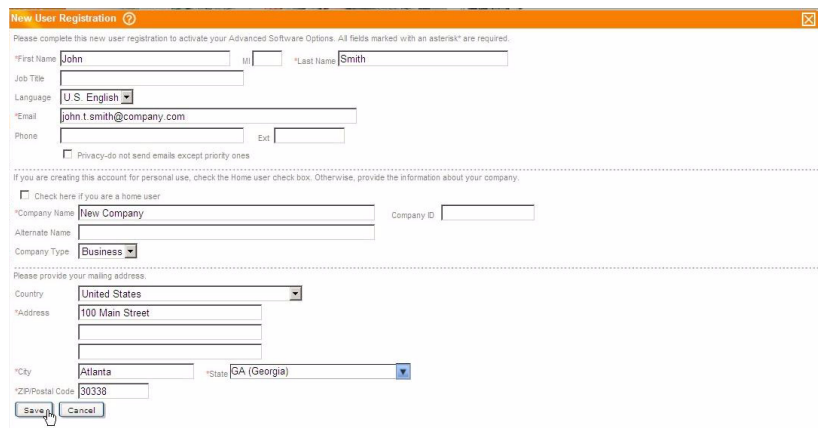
New User Registration ?

Please complete this new user registration to activate your Advanced Software Options. All fields marked with an asterisk* are required.

*First Name John MI *Last Name Smith

Job Title

Language U.S. English

*Email john.t.smith@company.com

Phone Ext

Privacy-do not send emails except priority ones

If you are creating this account for personal use, check the Home user check box. Otherwise, provide the information about your company.

Check here if you are a home user

*Company Name New Company Company ID

Alternate Name

Company Type Business

Please provide your mailing address.

Country United States

*Address 100 Main Street

*City Atlanta *State GA (Georgia)

*ZIP/Postal Code 30338

Save Cancel